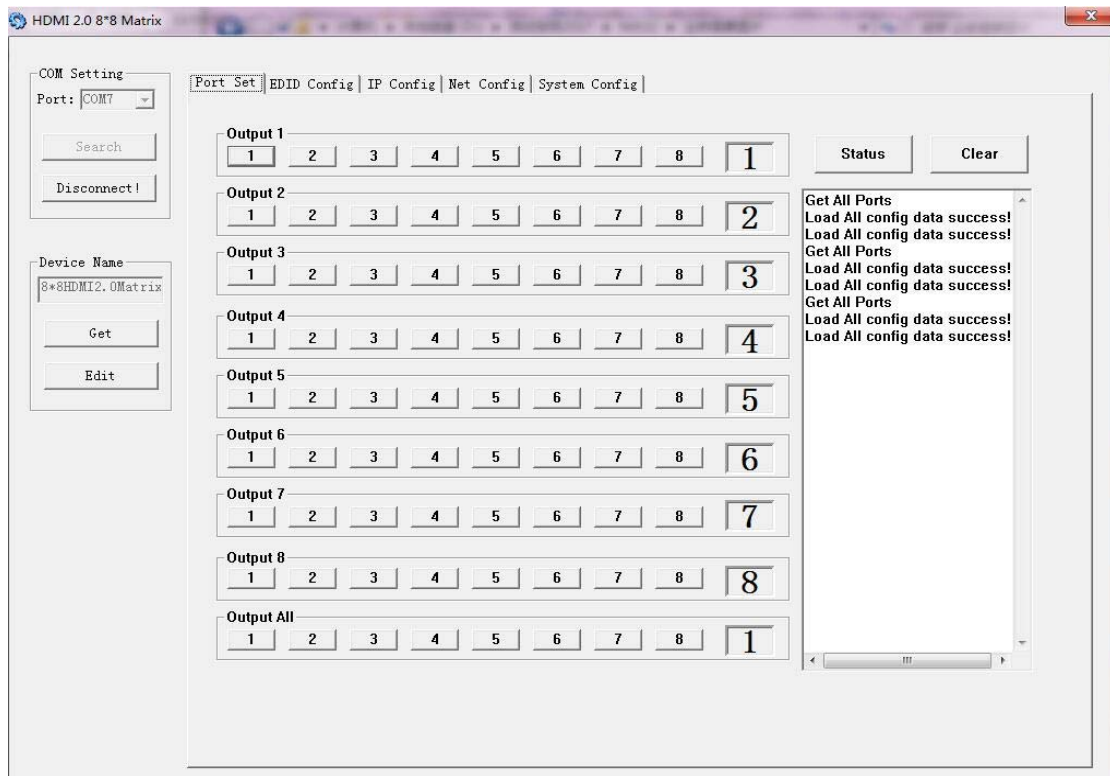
HDMI 2.0 8*8 Matrix

COM Setting
Port: COM7
Search
Disconnect!

Device Name
8*8HDMI2.0Matrix
Get
Edit

Port Set | EDID Config | IP Config | Net Config | System Config

Output 1
1 2 3 4 5 6 7 8 1

Output 2
1 2 3 4 5 6 7 8 2

Output 3
1 2 3 4 5 6 7 8 3

Output 4
1 2 3 4 5 6 7 8 4

Output 5
1 2 3 4 5 6 7 8 5

Output 6
1 2 3 4 5 6 7 8 6

Output 7
1 2 3 4 5 6 7 8 7

Output 8
1 2 3 4 5 6 7 8 8

Output All
1 2 3 4 5 6 7 8 1

Status
Clear

Get All Ports
Load All config data success!
Load All config data success!
Get All Ports
Load All config data success!
Load All config data success!
Get All Ports
Load All config data success!
Load All config data success!